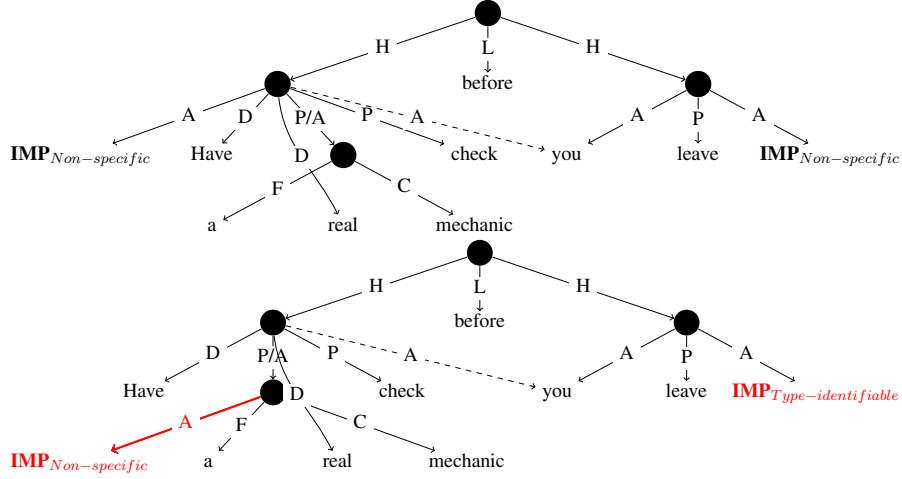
H
L
before
H
A
D
P/A
P
A
$\textbf{IMP}_{Non-specific}$
Have
D
check
you
A
P
leave
A
$\textbf{IMP}_{Non-specific}$
F
C
a
real
mechanic

H
L
before
H
D
P/A
P
A
Have
check
you
A
P
leave
A
$\textbf{IMP}_{Type-identifiable}$
A
F
D
C
$\textbf{IMP}_{Non-specific}$
a
real
mechanic